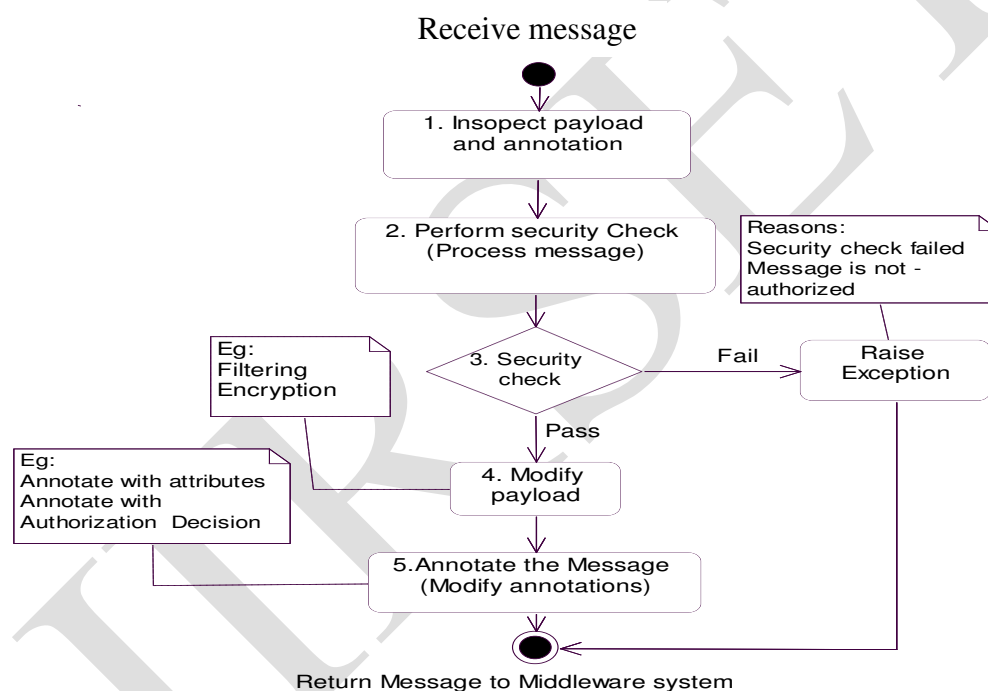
Receive message

1. Insopect payload and annotation

2. Perform security Check (Process message)

Reasons:
Security check failed
Message is not - authorized

Eg:
Filtering
Encryption

3. Security check

Fail

Raise Exception

Pass

Eg:
Annotate with attributes
Annotate with Authorization Decision

4. Modify payload

5.Annotate the Message (Modify annotations)

Return Message to Middleware system